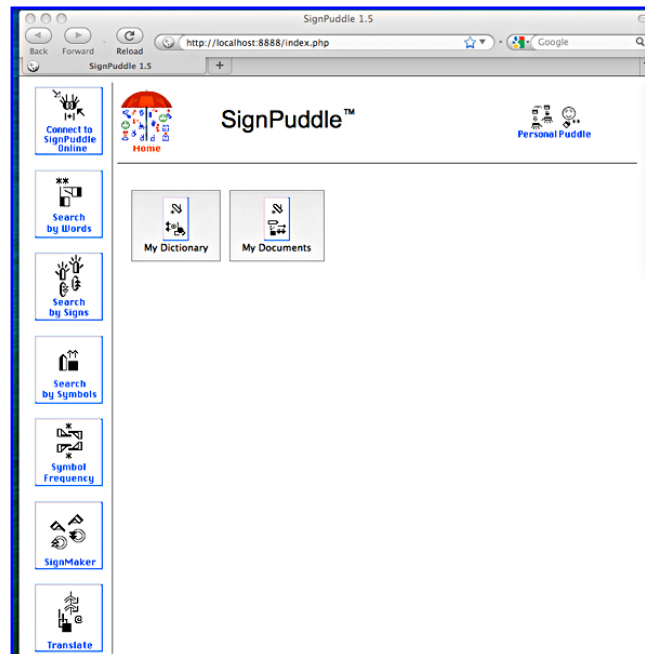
SignPuddle 1.5

Back Forward Reload http://localhost:8888/index.php Google

SignPuddle 1.5 +

Connect to SignPuddle Online

Home

SignPuddle™

Personal Puddle

Search by Words

My Dictionary

My Documents

Search by Signs

Search by Symbols

Symbol Frequency

SignMaker

Translate